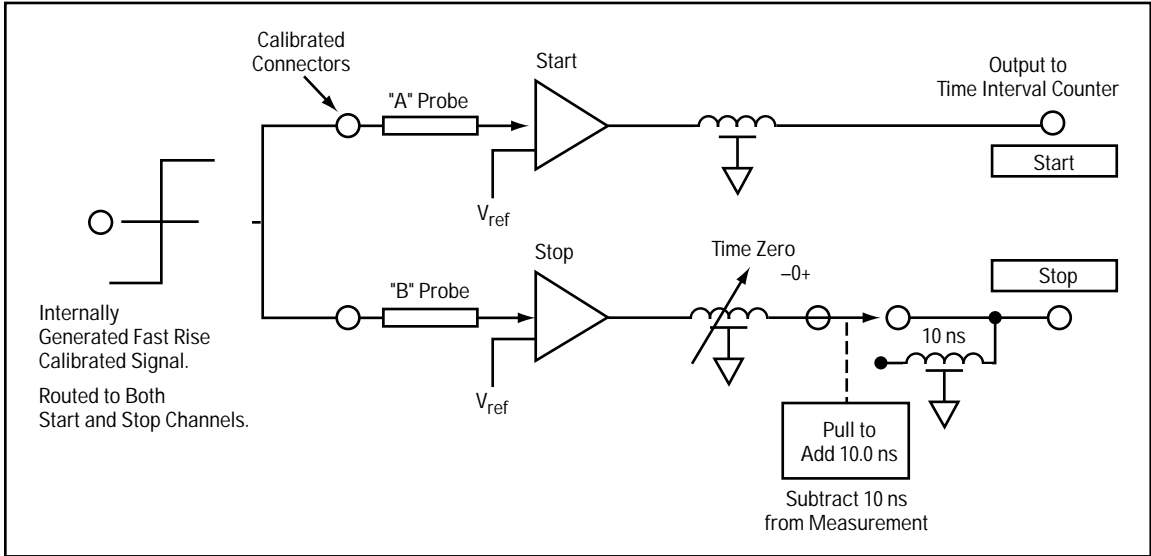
Calibrated Connectors

"A" Probe

Start

Output to Time Interval Counter

Start

$V_{ref}$

Stop

Time Zero
–0+

Stop

"B" Probe

10 ns

$V_{ref}$

Internally Generated Fast Rise Calibrated Signal.

Routed to Both Start and Stop Channels.

Pull to Add 10.0 ns

Subtract 10 ns from Measurement